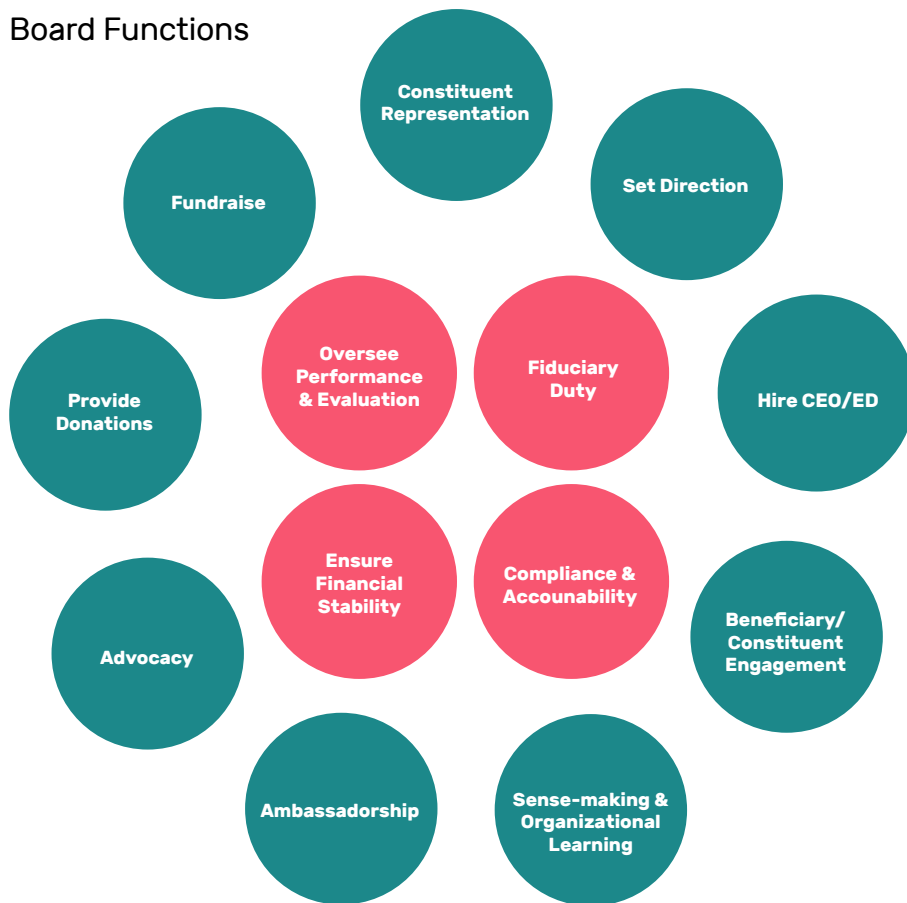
Board Functions

Constituent Representation

Set Direction

Fundraise

Oversee Performance & Evaluation

Fiduciary Duty

Provide Donations

Hire CEO/ED

Ensure Financial Stability

Compliance & Accounability

Advocacy

Beneficiary/ Constituent Engagement

Ambassadorship

Sense-making & Organizational Learning